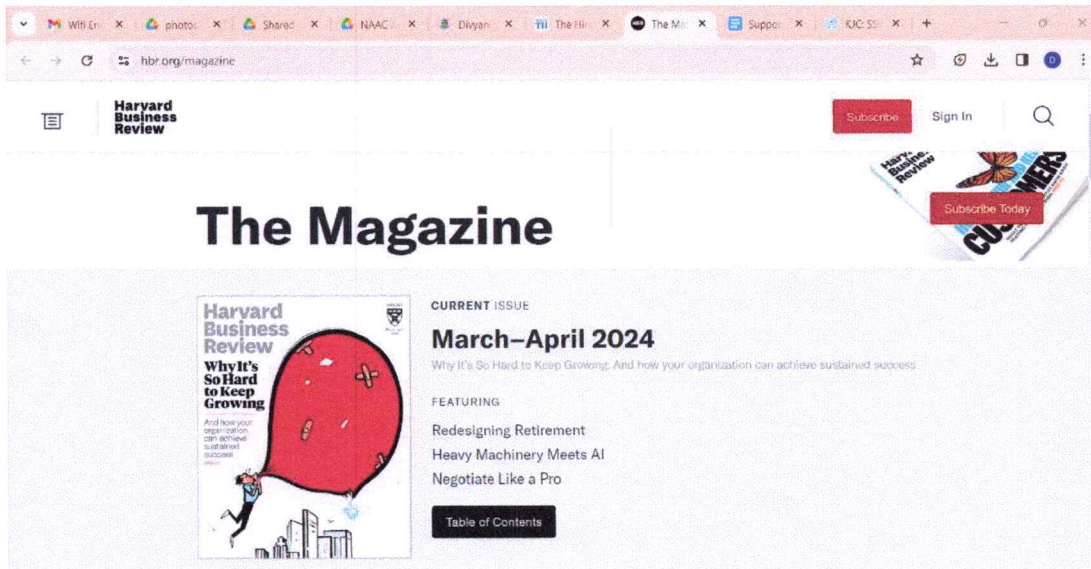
Wifi Err ×  photos ×  Shared ×  NAAC ×  Divyan ×  The Hi ×  The Ma ×  Suppor ×  KJC SS ×  +

hbr.org/magazine

Harvard Business Review

Subscribe  Sign In

Harvard Business Review

Subscribe Today

The Magazine

Harvard Business Review
Why It's So Hard to Keep Growing
And how your organization can achieve sustained success

CURRENT ISSUE
March–April 2024
Why It's So Hard to Keep Growing. And how your organization can achieve sustained success

FEATURING
Redesigning Retirement
Heavy Machinery Meets AI
Negotiate Like a Pro

Table of Contents